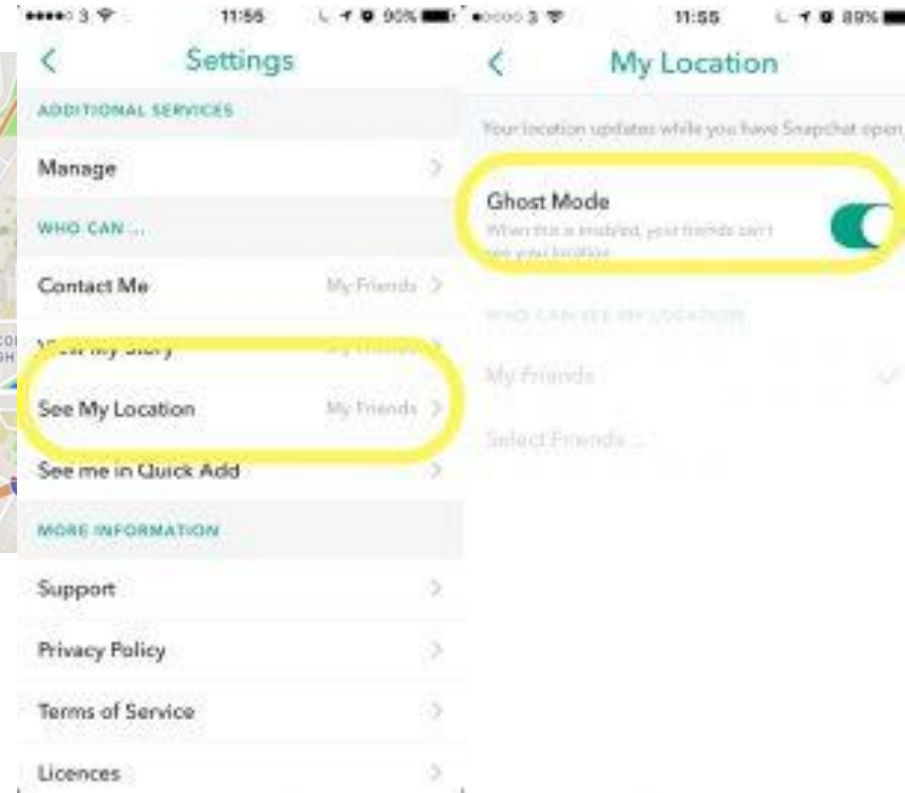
●●●●○ 3 11:55 90%

<

Settings

ADDITIONAL SERVICES

Manage >

WHO CAN ...

Contact Me My Friends >

View My Story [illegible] >

See My Location My Friends >

See me in Quick Add >

MORE INFORMATION

Support >

Privacy Policy >

Terms of Service >

Licences >

●○○○○ 3 11:55 89%

<

My Location

Your location updates while you have Snapchat open

Ghost Mode

When this is enabled, your friends can't see your location

WHO CAN SEE MY LOCATION

My Friends

Select Friends ...